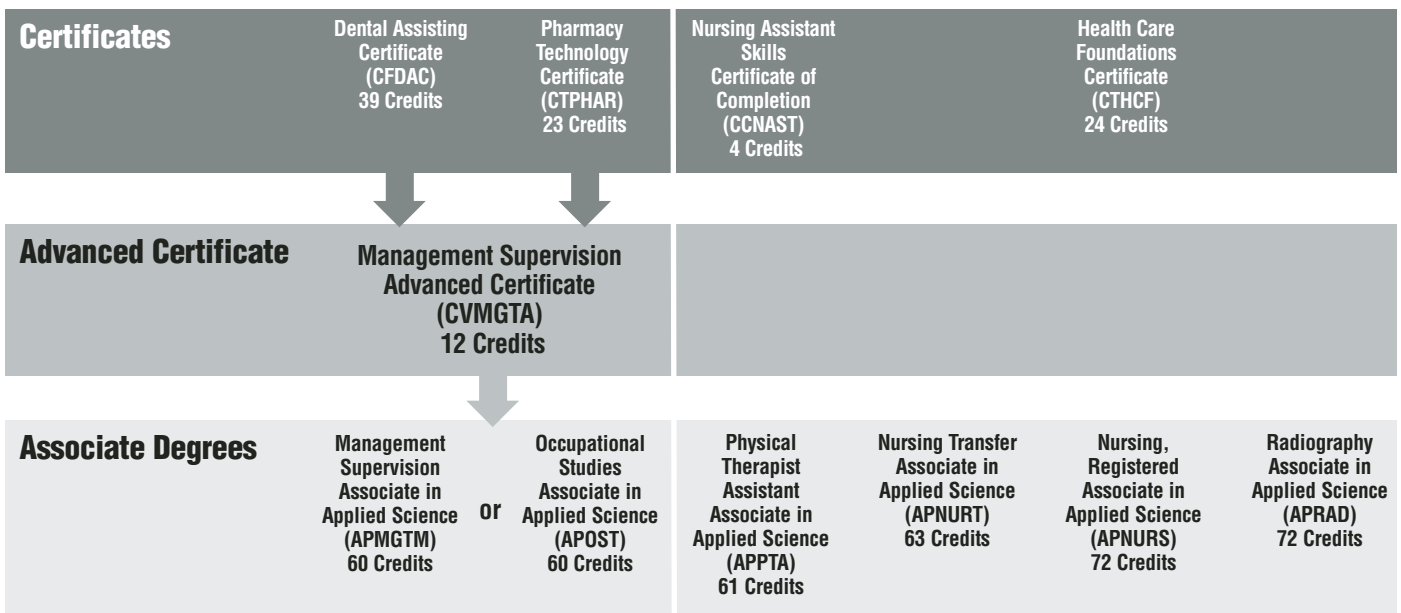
Certificates

Dental Assisting Certificate (CFDAC) 39 Credits

Pharmacy Technology Certificate (CTPHAR) 23 Credits

Nursing Assistant Skills Certificate of Completion (CCNAST) 4 Credits

Health Care Foundations Certificate (CTHCF) 24 Credits

Advanced Certificate

Management Supervision Advanced Certificate (CVMGTA) 12 Credits

Associate Degrees

Management Supervision Associate in Applied Science (APMGTM) 60 Credits

or

Occupational Studies Associate in Applied Science (APOST) 60 Credits

Physical Therapist Assistant Associate in Applied Science (APPTA) 61 Credits

Nursing Transfer Associate in Applied Science (APNURT) 63 Credits

Nursing, Registered Associate in Applied Science (APNURS) 72 Credits

Radiography Associate in Applied Science (APRAD) 72 Credits